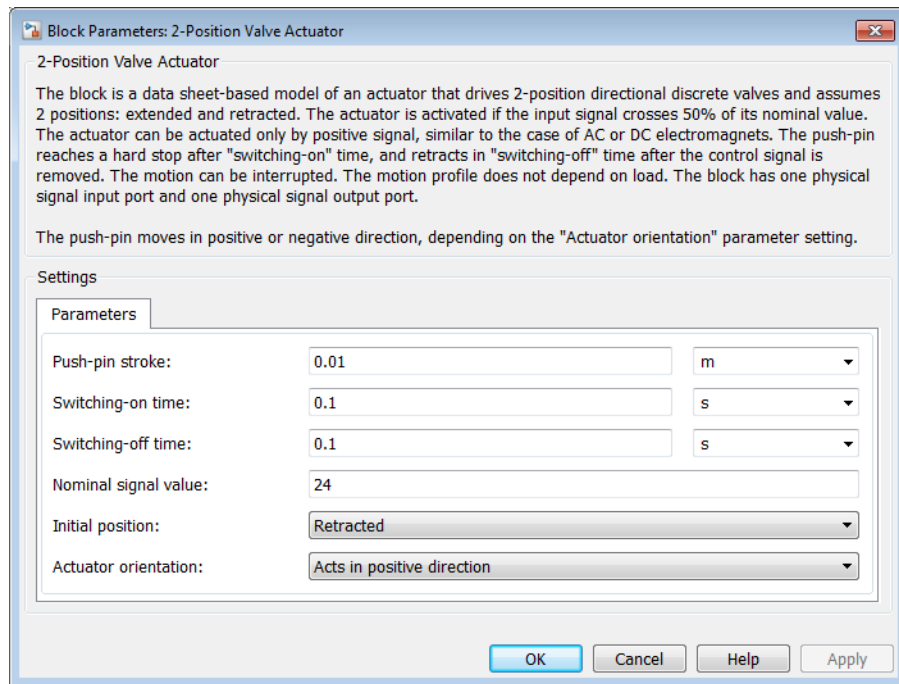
Block Parameters: 2-Position Valve Actuator

2-Position Valve Actuator

The block is a data sheet-based model of an actuator that drives 2-position directional discrete valves and assumes 2 positions: extended and retracted. The actuator is activated if the input signal crosses 50% of its nominal value. The actuator can be actuated only by positive signal, similar to the case of AC or DC electromagnets. The push-pin reaches a hard stop after "switching-on" time, and retracts in "switching-off" time after the control signal is removed. The motion can be interrupted. The motion profile does not depend on load. The block has one physical signal input port and one physical signal output port.

The push-pin moves in positive or negative direction, depending on the "Actuator orientation" parameter setting.

Settings

Parameters

| | | |
|---|---|---|
| Push-pin stroke: | 0.01 | m |
| Switching-on time: | 0.1 | s |
| Switching-off time: | 0.1 | s |
| Nominal signal value: | 24 | |
| Initial position: | Retracted | |
| Actuator orientation: | Acts in positive direction | |

OK Cancel Help Apply